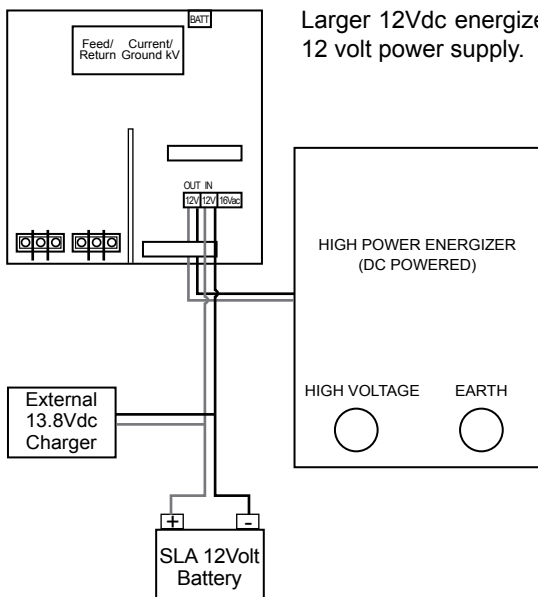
BATT

Feed/ Return

Current/ Ground kV

Larger 12Vdc energize

12 volt power supply.

OUT IN

12V 12V 16Vac

HIGH POWER ENERGIZER (DC POWERED)

HIGH VOLTAGE

EARTH

External 13.8Vdc Charger

+

-

SLA 12Volt Battery